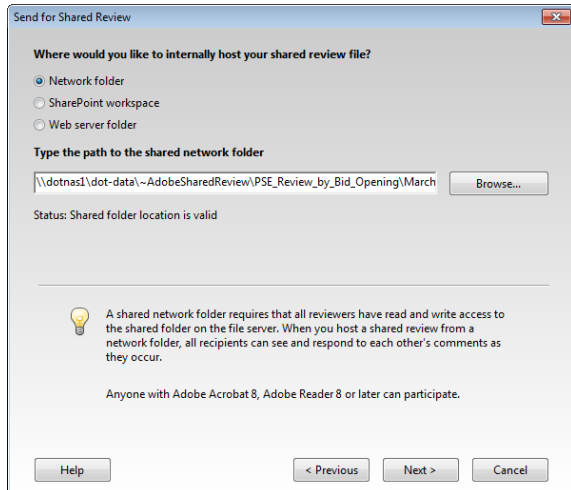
Send for Shared Review

Where would you like to internally host your shared review file?

Network folder

SharePoint workspace

Web server folder

Type the path to the shared network folder

\\dotnas1\dot-data\~AdobeSharedReview\PSE_Review_by_Bid_Opening\March

Browse...

Status: Shared folder location is valid

A shared network folder requires that all reviewers have read and write access to the shared folder on the file server. When you host a shared review from a network folder, all recipients can see and respond to each other's comments as they occur.

Anyone with Adobe Acrobat 8, Adobe Reader 8 or later can participate.

Help

< Previous

Next >

Cancel